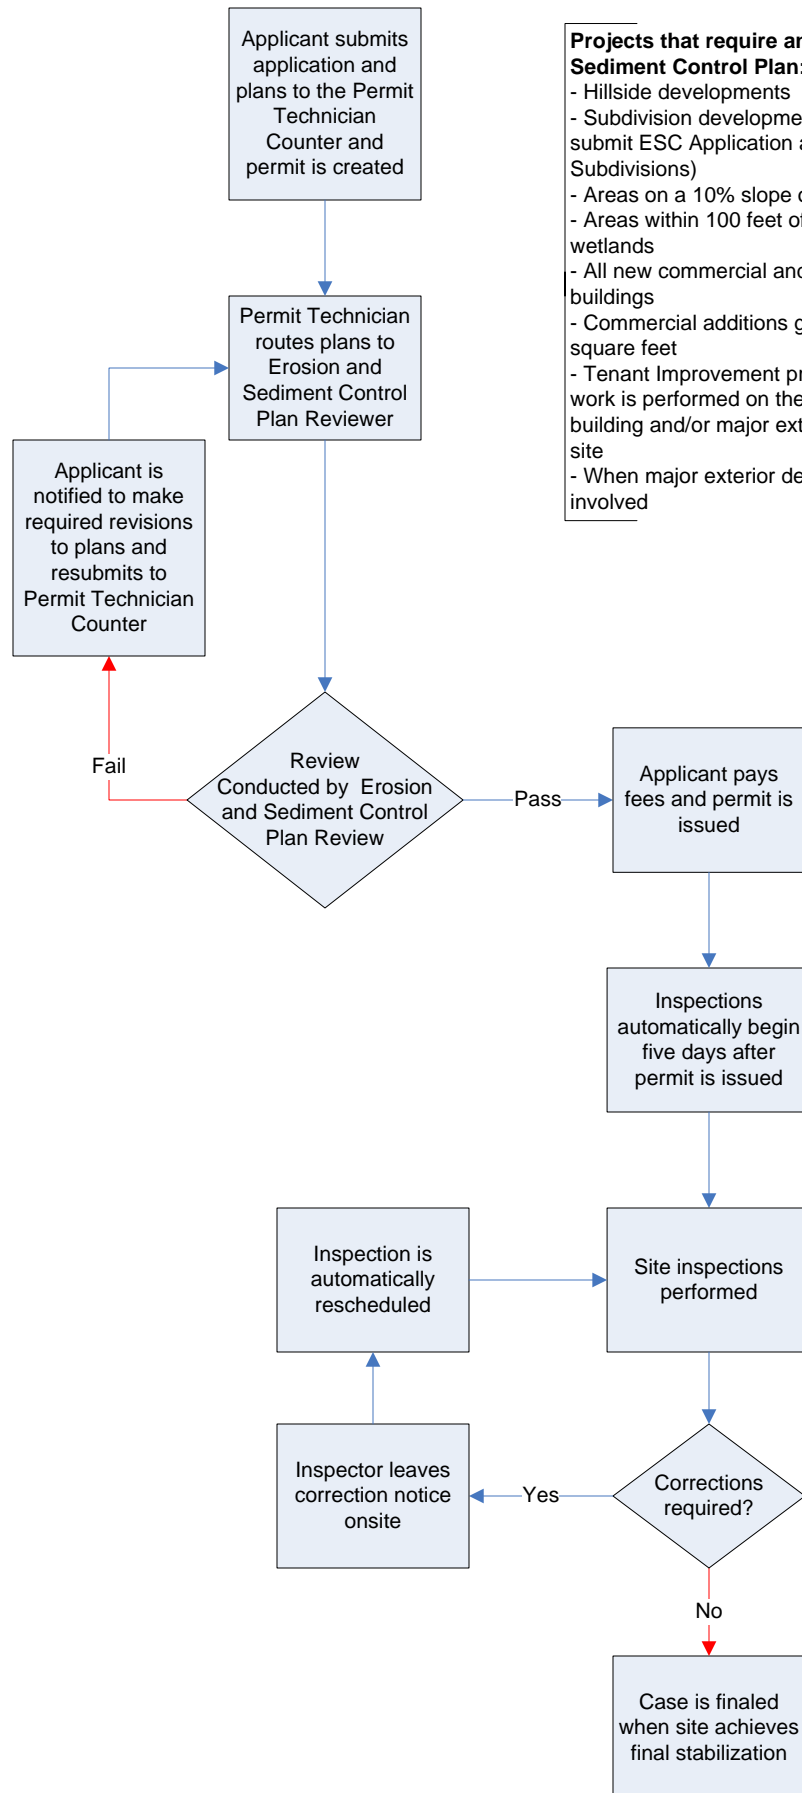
Applicant submits application and plans to the Permit Technician Counter and permit is created

Projects that require ar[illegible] Sediment Control Plan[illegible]
- Hillside developments
- Subdivision developme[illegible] submit ESC Application a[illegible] Subdivisions)
- Areas on a 10% slope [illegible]
- Areas within 100 feet o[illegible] wetlands
- All new commercial and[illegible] buildings
- Commercial additions g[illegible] square feet
- Tenant Improvement pr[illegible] work is performed on the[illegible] building and/or major ext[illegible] site
- When major exterior de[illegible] involved

Permit Technician routes plans to Erosion and Sediment Control Plan Reviewer

Applicant is notified to make required revisions to plans and resubmits to Permit Technician Counter

Fail

Review Conducted by Erosion and Sediment Control Plan Review

Pass

Applicant pays fees and permit is issued

Inspections automatically begin five days after permit is issued

Inspection is automatically rescheduled

Site inspections performed

Inspector leaves correction notice onsite

Yes

Corrections required?

No

Case is finaled when site achieves final stabilization